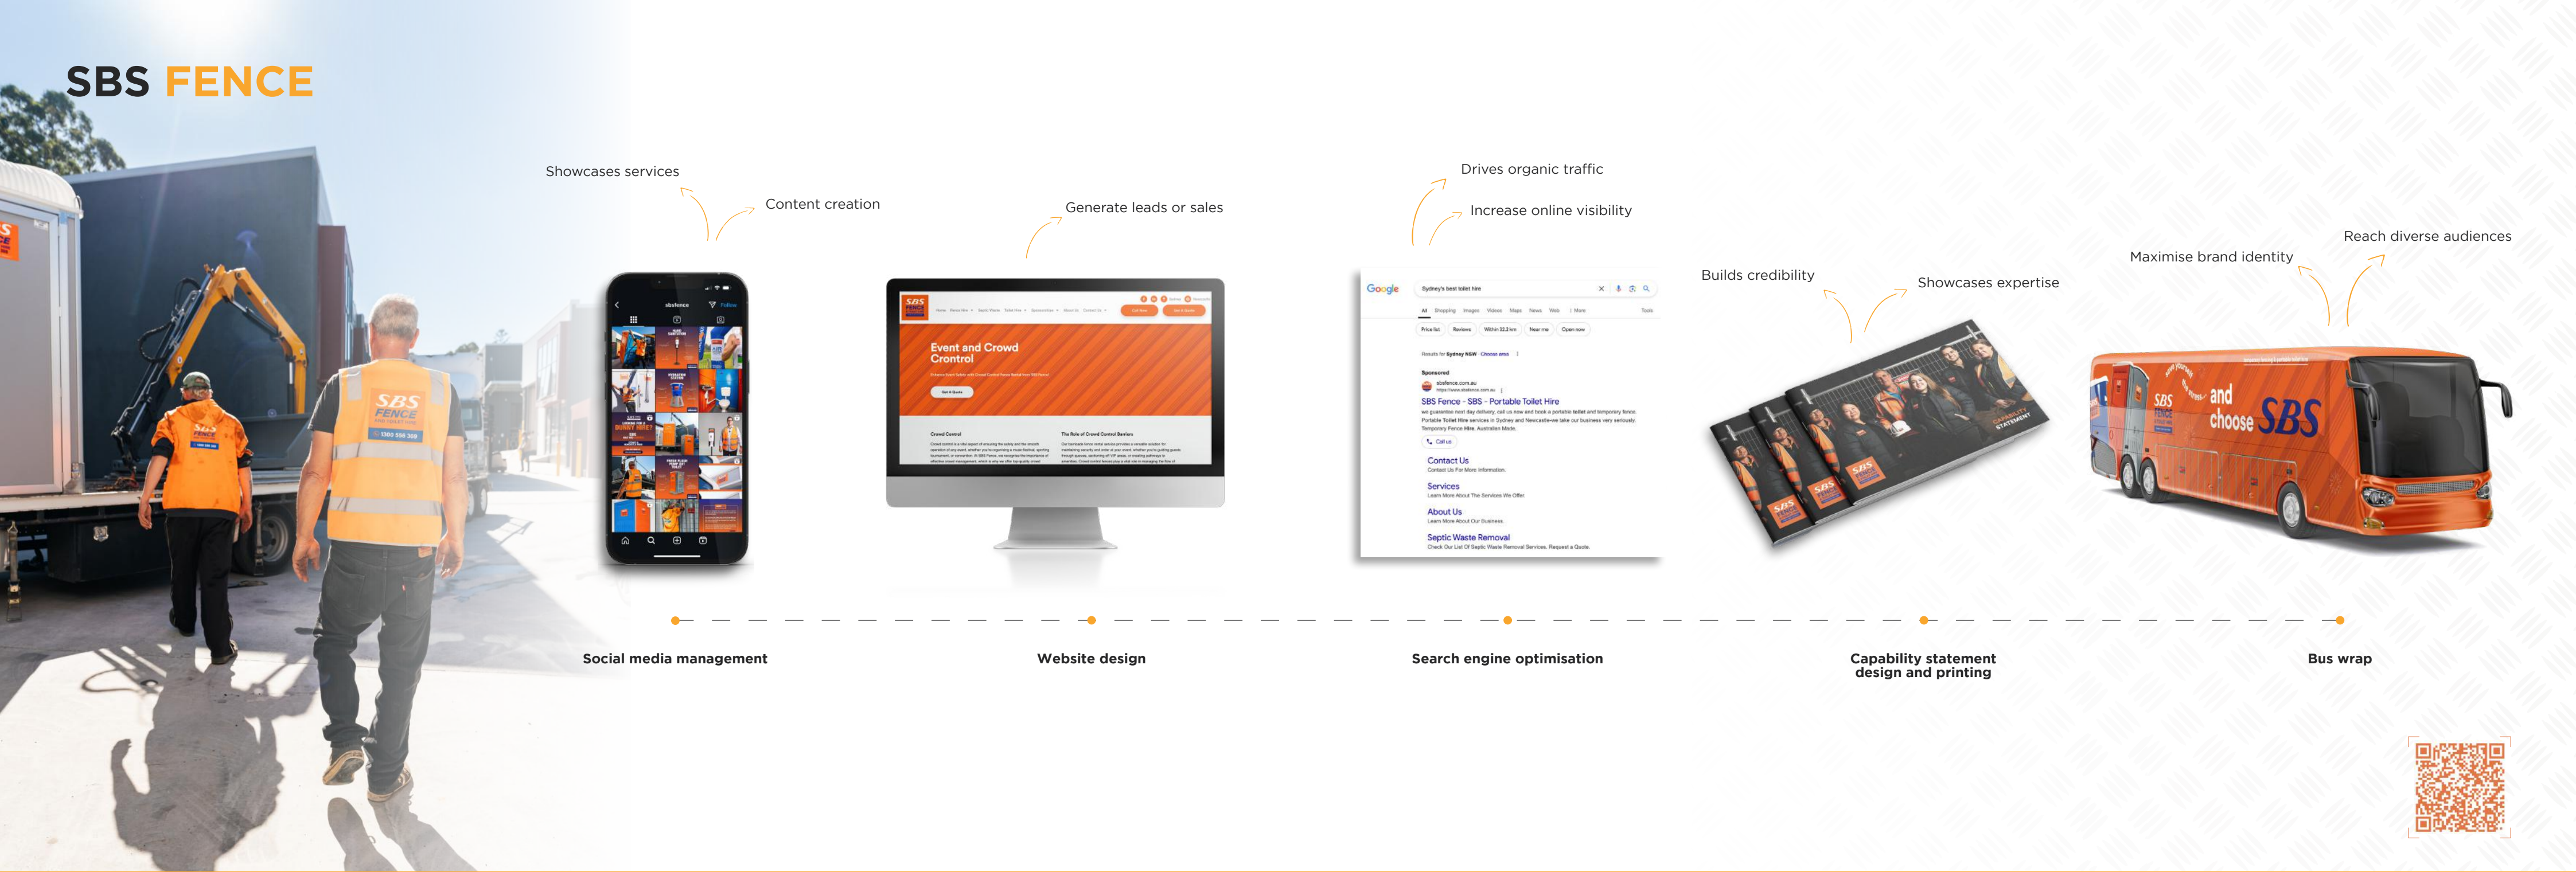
SBS FENCE

Showcases services

Content creation

Generate leads or sales

Drives organic traffic

Increase online visibility

Builds credibility

Showcases expertise

Maximise brand identity

Reach diverse audiences

sbsfence

Event and Crowd Crontrol

Crowd Control

The Role of Crowd Control Barriers

Google

Sydney's best toilet hire

Sponsored

sbsfence.com.au

SBS Fence - SBS - Portable Toilet Hire

Contact Us

Services

About Us

Septic Waste Removal

CAPABILITY STATEMENT

and choose SBS

Social media management

Website design

Search engine optimisation

Capability statement design and printing

Bus wrap